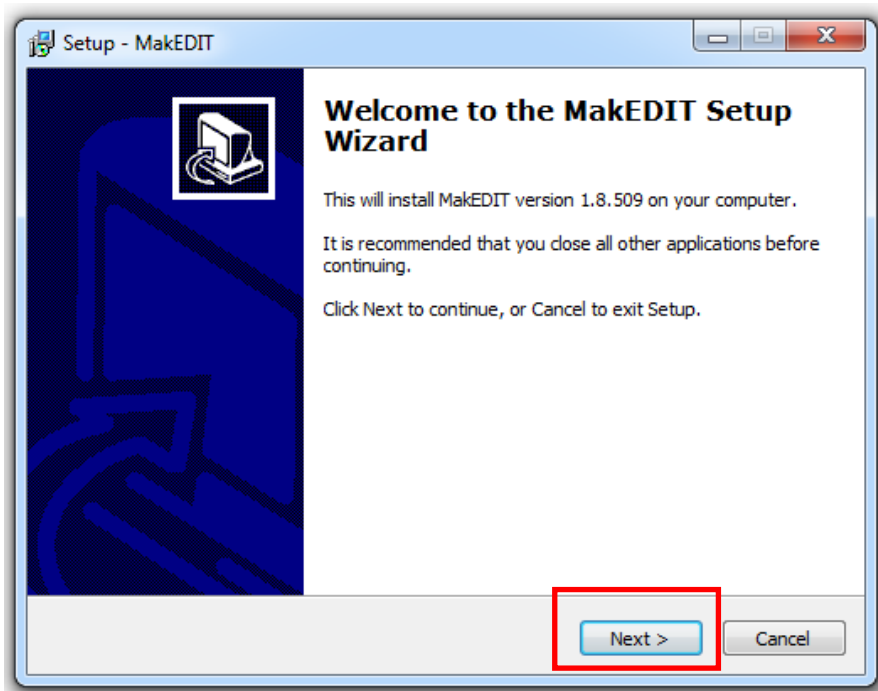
Setup - MakEDIT

Welcome to the MakEDIT Setup Wizard

This will install MakEDIT version 1.8.509 on your computer.

It is recommended that you close all other applications before continuing.

Click Next to continue, or Cancel to exit Setup.

Next >

Cancel